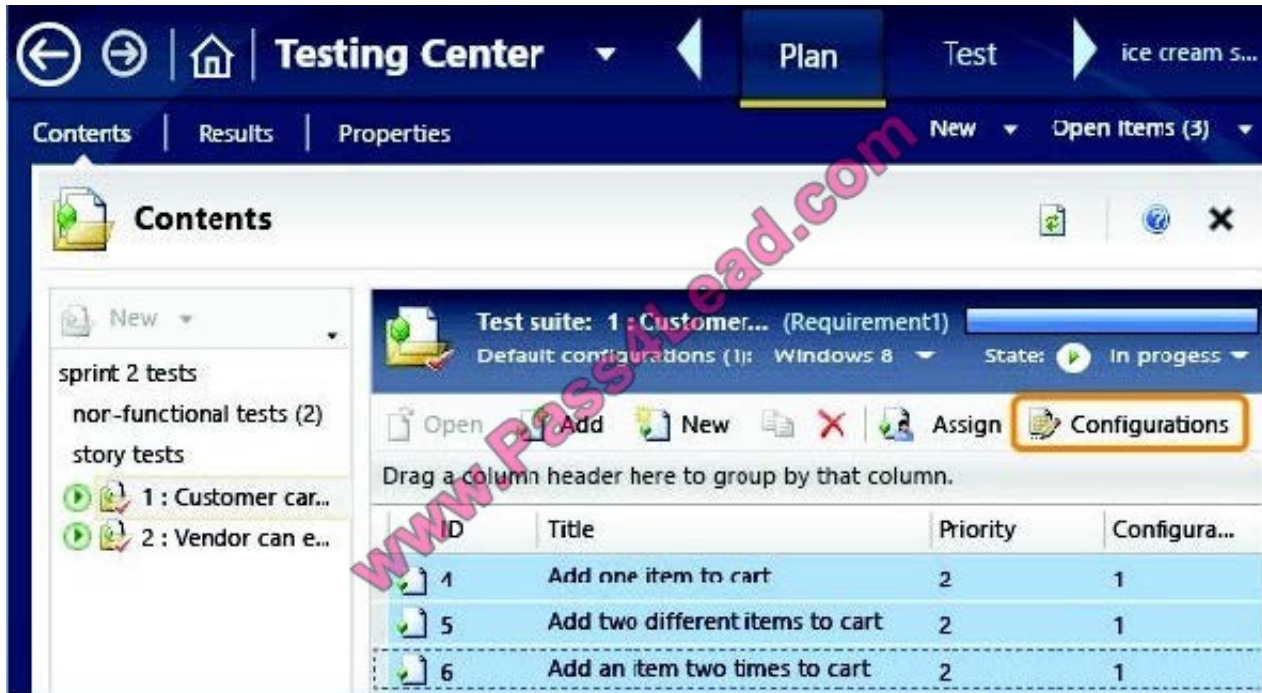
Testing Center ▾ Plan Test ice cream s...

Contents | Results | Properties New ▾ Open Items (3) ▾

Contents

New ▾

sprint 2 tests
nor-functional tests (2)
story tests
1 : Customer car...
2 : Vendor can e...

Test suite: 1 : Customer... (Requirement1)
Default configurations (1): Windows 8 ▾ State: In progess ▾

Open Add New Assign Configurations

Drag a column header here to group by that column.

| ID | Title | Priority | Configura... |
|---|---|---|---|
| 4 | Add one item to cart | 2 | 1 |
| 5 | Add two different items to cart | 2 | 1 |
| 6 | Add an item two times to cart | 2 | 1 |

www.Pass4Lead.com